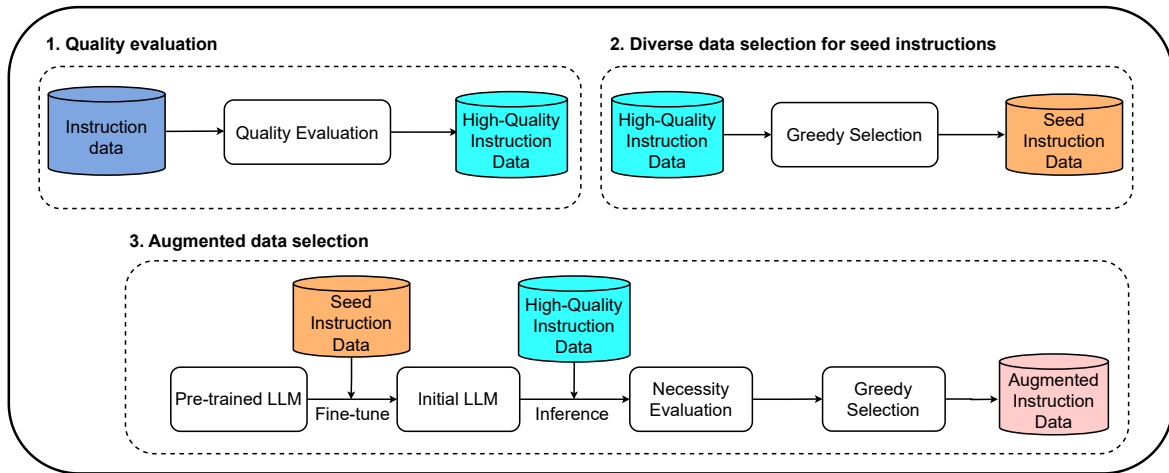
1. Quality evaluation

Instruction data

Quality Evaluation

High-Quality Instruction Data

2. Diverse data selection for seed instructions

High-Quality Instruction Data

Greedy Selection

Seed Instruction Data

3. Augmented data selection

Seed Instruction Data

High-Quality Instruction Data

Pre-trained LLM

Fine-tune

Initial LLM

Inference

Necessity Evaluation

Greedy Selection

Augmented Instruction Data